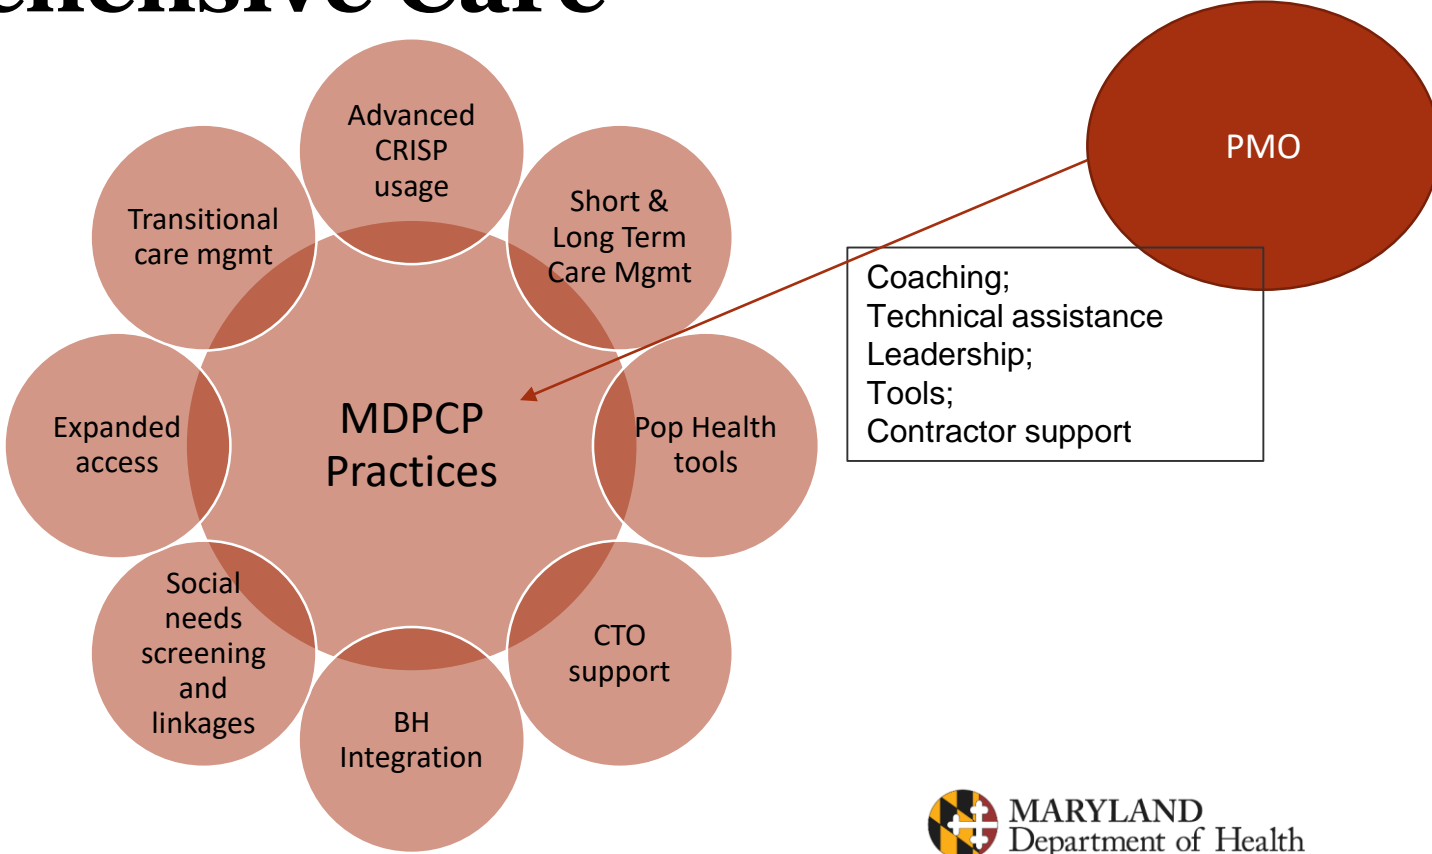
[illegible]ehensive Care

Advanced CRISP usage

Transitional care mgmt

Short & Long Term Care Mgmt

Expanded access

MDPCP Practices

Pop Health tools

Social needs screening and linkages

CTO support

BH Integration

PMO

Coaching;
Technical assistance
Leadership;
Tools;
Contractor support

MARYLAND
Department of Health